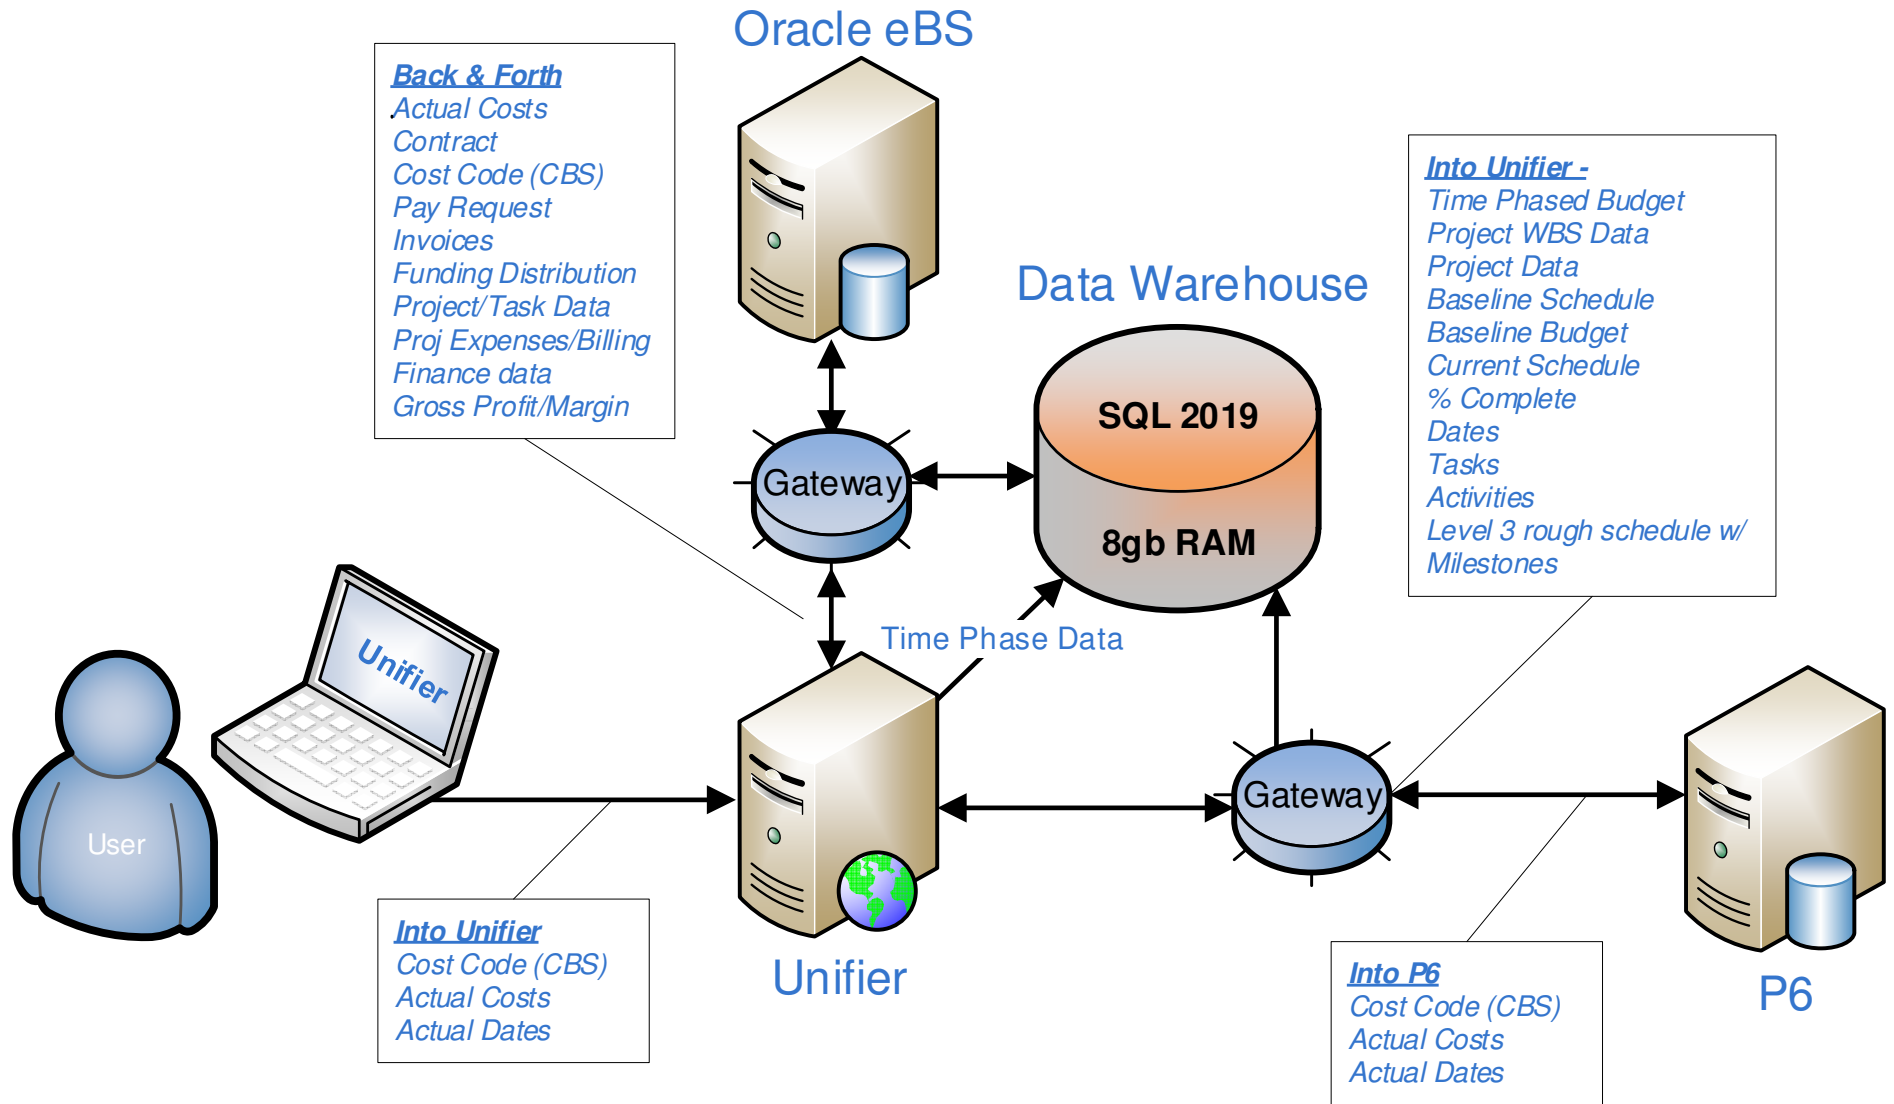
Oracle eBS

Back & Forth
Actual Costs
Contract
Cost Code (CBS)
Pay Request
Invoices
Funding Distribution
Project/Task Data
Proj Expenses/Billing
Finance data
Gross Profit/Margin

Data Warehouse

SQL 2019

8gb RAM

Into Unifier -
Time Phased Budget
Project WBS Data
Project Data
Baseline Schedule
Baseline Budget
Current Schedule
% Complete
Dates
Tasks
Activities
Level 3 rough schedule w/ Milestones

Gateway

Time Phase Data

Unifier

User

Gateway

Into Unifier
Cost Code (CBS)
Actual Costs
Actual Dates

Unifier

Into P6
Cost Code (CBS)
Actual Costs
Actual Dates

P6